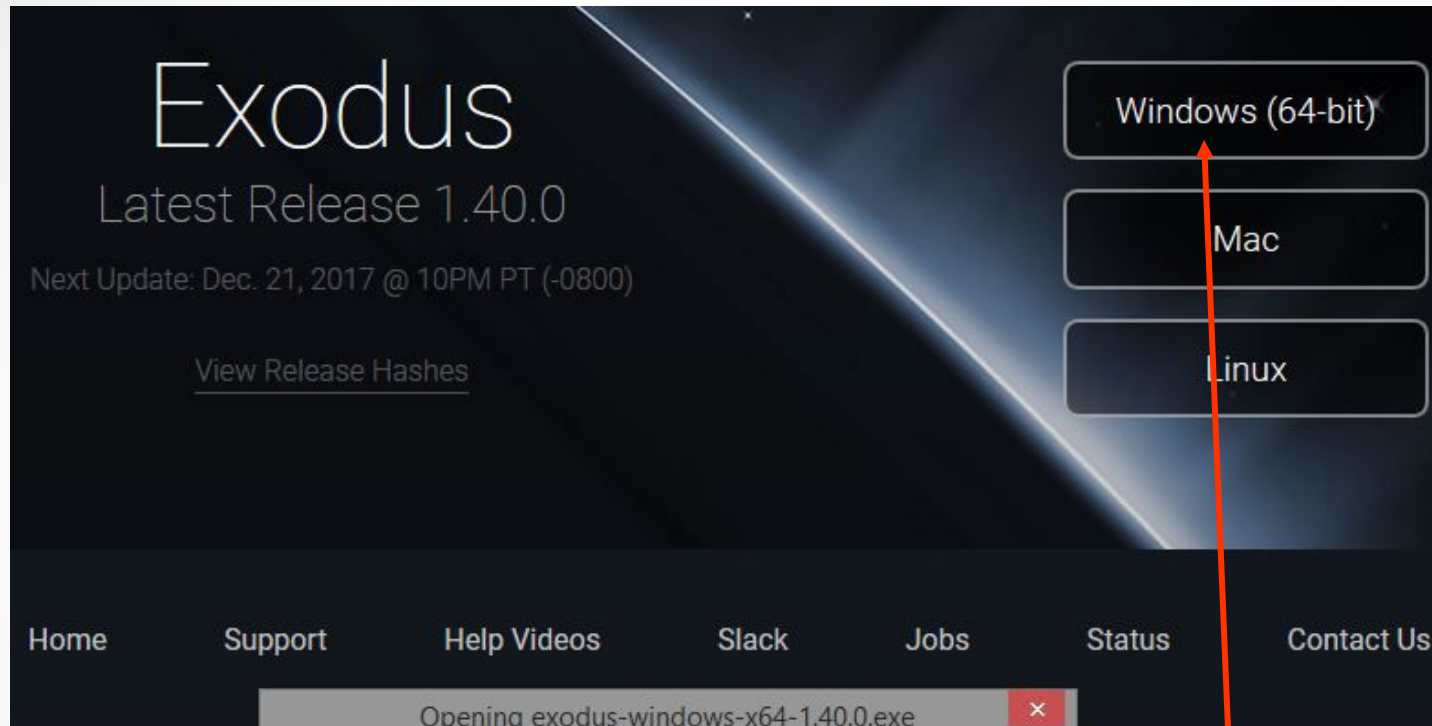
Exodus
Latest Release 1.40.0
Next Update: Dec. 21, 2017 @ 10PM PT (-0800)

View Release Hashes

Windows (64-bit)

Mac

Linux

Home Support Help Videos Slack Jobs Status Contact Us

Opening exodus-windows-x64-1.40.0.exe

×